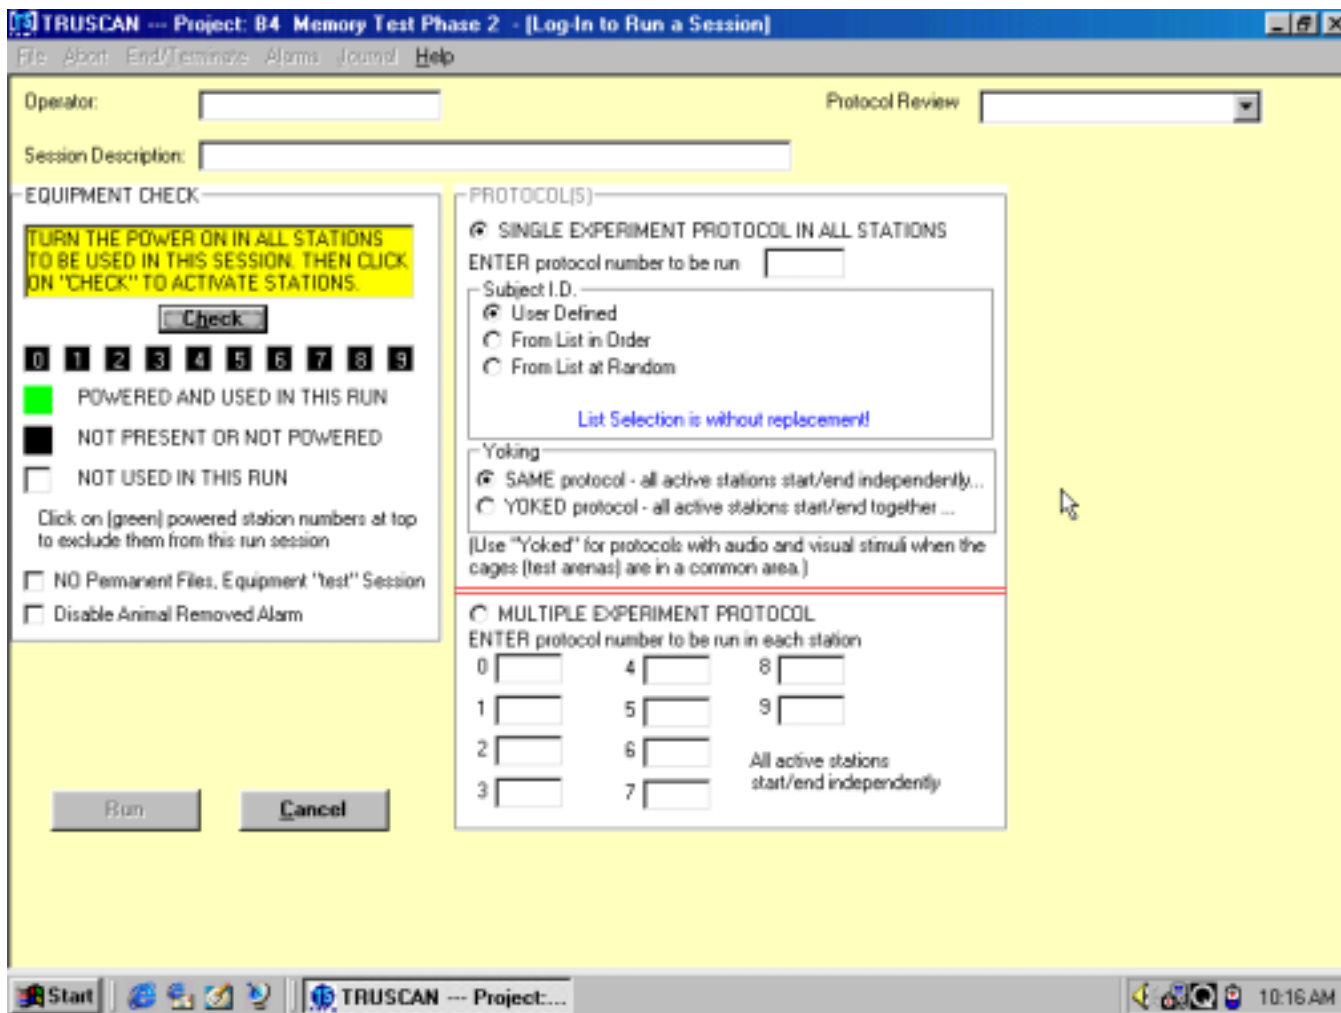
TRUSCAN --- Project: B4 Memory Test Phase 2 - [Log-In to Run a Session]

File About End/Terminate Alarms Journal Help

Operator:

Protocol Review

Session Description:

EQUIPMENT CHECK

TURN THE POWER ON IN ALL STATIONS TO BE USED IN THIS SESSION. THEN CLICK ON "CHECK" TO ACTIVATE STATIONS.

Check

0 1 2 3 4 5 6 7 8 9

POWERED AND USED IN THIS RUN

NOT PRESENT OR NOT POWERED

NOT USED IN THIS RUN

Click on (green) powered station numbers at top to exclude them from this run session

NO Permanent Files, Equipment "test" Session

Disable Animal Removed Alarm

PROTOCOL(S)

SINGLE EXPERIMENT PROTOCOL IN ALL STATIONS

ENTER protocol number to be run

Subject I.D.

User Defined

From List in Order

From List at Random

List Selection is without replacement!

Yoking

SAME protocol - all active stations start/end independently...

YOKED protocol - all active stations start/end together ...

(Use "Yoked" for protocols with audio and visual stimuli when the cages (test arenas) are in a common area.)

MULTIPLE EXPERIMENT PROTOCOL

ENTER protocol number to be run in each station

0 4 8

1 5 9

2 6

3 7

All active stations start/end independently

Run

Cancel

Start

TRUSCAN --- Project:...

10:16 AM